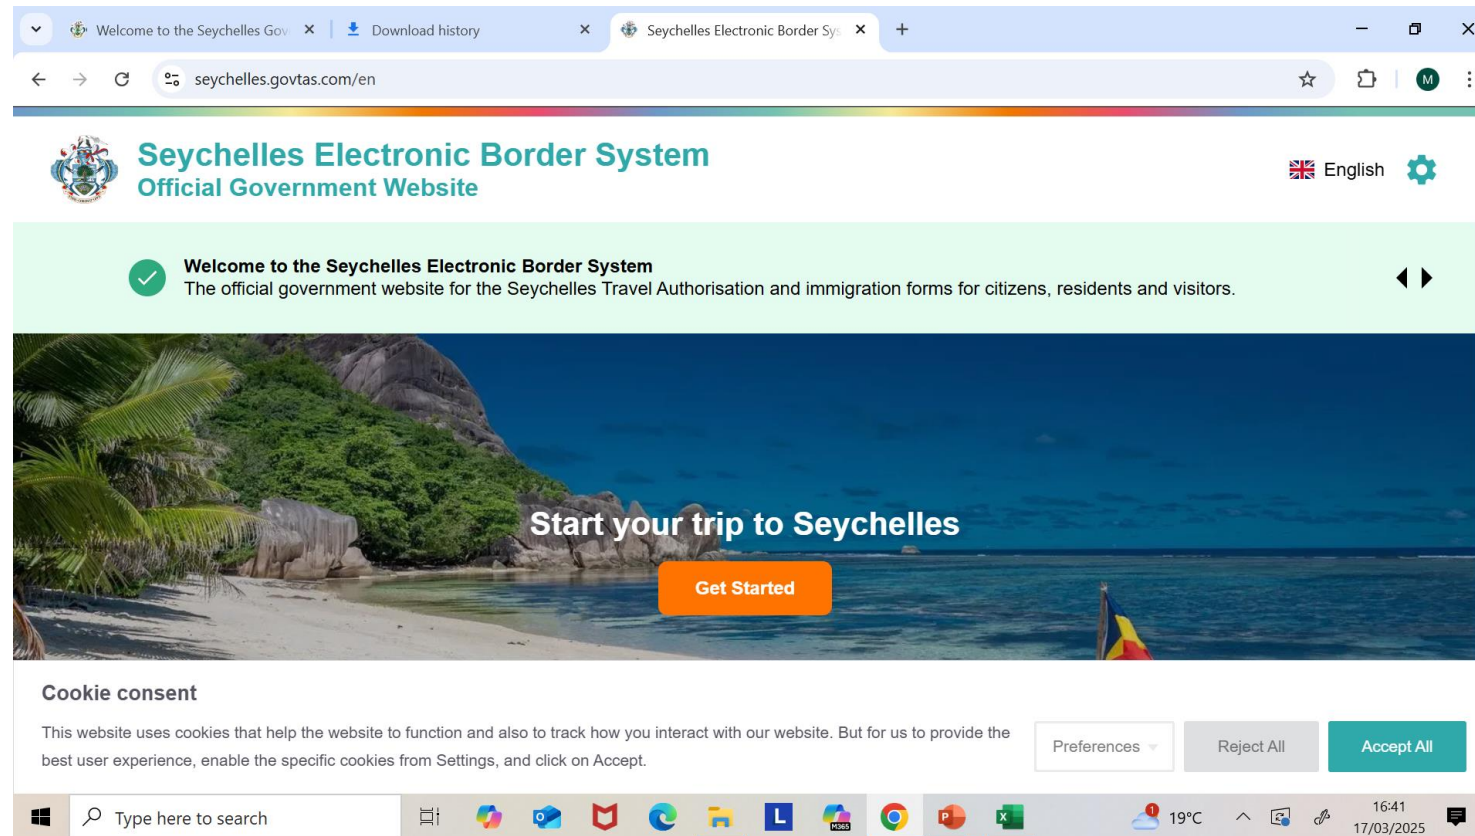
Welcome to the Seychelles Gov ×
Download history ×
Seychelles Electronic Border Sy ×
+

seychelles.govtas.com/en

M

Seychelles Electronic Border System
Official Government Website

English

Welcome to the Seychelles Electronic Border System
The official government website for the Seychelles Travel Authorisation and immigration forms for citizens, residents and visitors.

Start your trip to Seychelles

Get Started

Cookie consent

This website uses cookies that help the website to function and also to track how you interact with our website. But for us to provide the best user experience, enable the specific cookies from Settings, and click on Accept.

Preferences
Reject All
Accept All

Type here to search

L

M365

1

19°C

16:41
17/03/2025